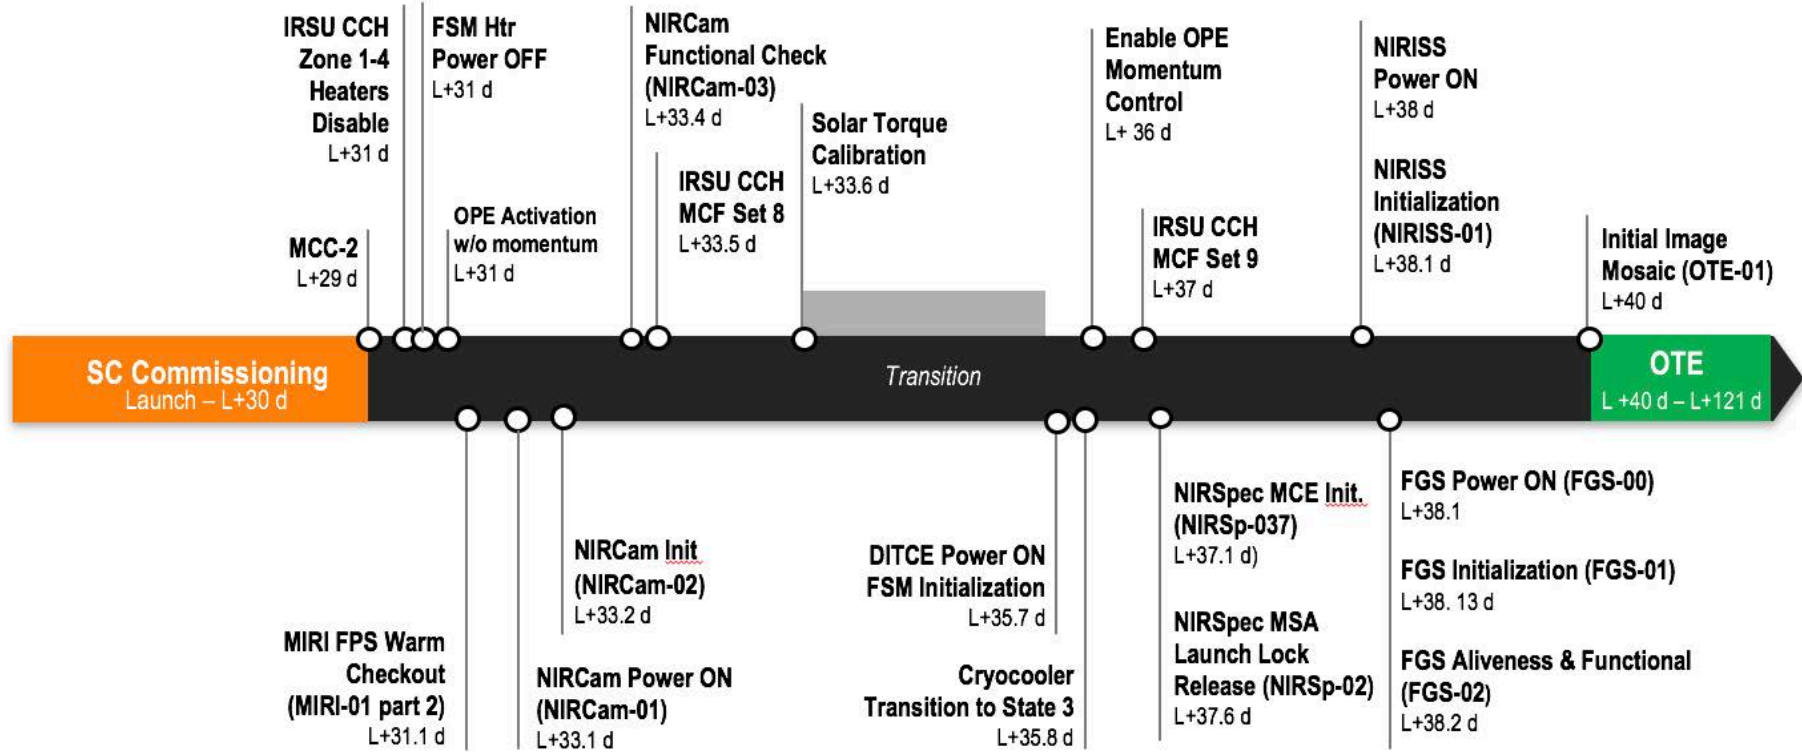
IRSU CCH Zone 1-4 Heaters Disable
L+31 d

FSM Htr Power OFF
L+31 d

NIRCam Functional Check (NIRCam-03)
L+33.4 d

Solar Torque Calibration
L+33.6 d

Enable OPE Momentum Control
L+ 36 d

NIRISS Power ON
L+38 d

NIRISS Initialization (NIRISS-01)
L+38.1 d

MCC-2
L+29 d

OPE Activation w/o momentum
L+31 d

IRSU CCH MCF Set 8
L+33.5 d

IRSU CCH MCF Set 9
L+37 d

Initial Image Mosaic (OTE-01)
L+40 d

SC Commissioning
Launch – L+30 d

Transition

OTE
L +40 d – L+121 d

NIRSpec MCE Init. (NIRSp-037)
L+37.1 d)

FGS Power ON (FGS-00)
L+38.1

NIRCam Init (NIRCam-02)
L+33.2 d

DITCE Power ON FSM Initialization
L+35.7 d

FGS Initialization (FGS-01)
L+38. 13 d

NIRSpec MSA Launch Lock Release (NIRSp-02)
L+37.6 d

MIRI FPS Warm Checkout (MIRI-01 part 2)
L+31.1 d

NIRCam Power ON (NIRCam-01)
L+33.1 d

Cryocooler Transition to State 3
L+35.8 d

FGS Aliveness & Functional (FGS-02)
L+38.2 d